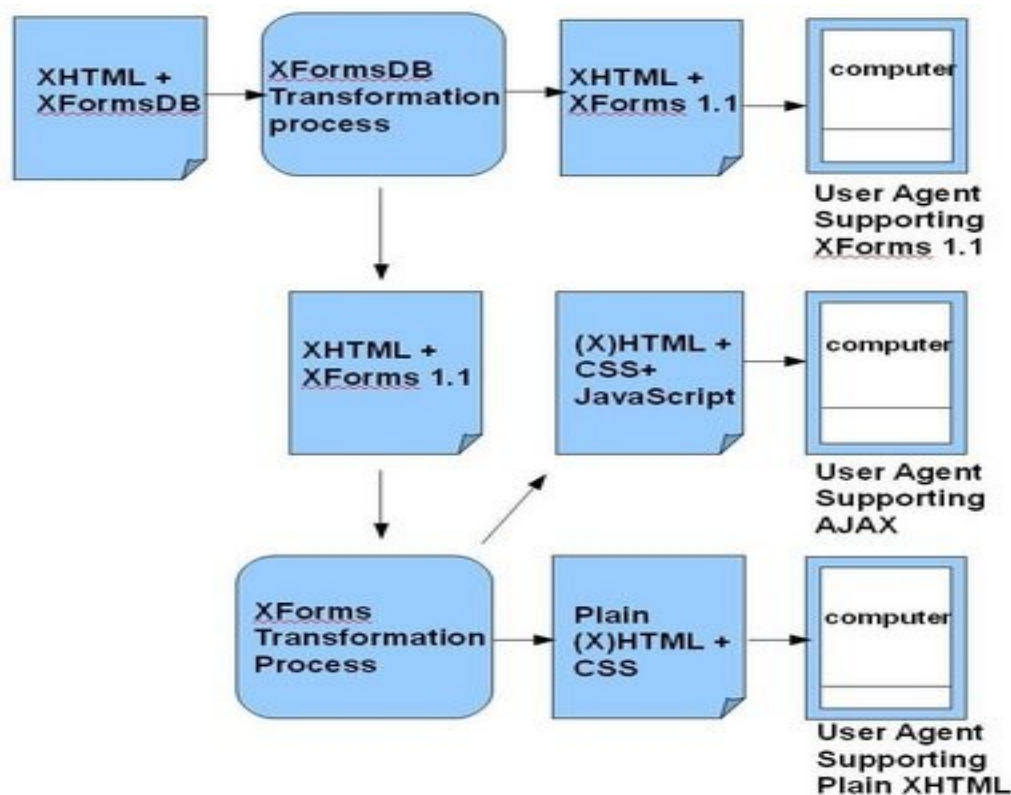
XHTML + XFormsDB

XFormsDB Transformation process

XHTML + XForms 1.1

computer

User Agent Supporting XForms 1.1

XHTML + XForms 1.1

(X)HTML + CSS+ JavaScript

computer

User Agent Supporting AJAX

XForms Transformation Process

Plain (X)HTML + CSS

computer

User Agent Supporting Plain XHTML